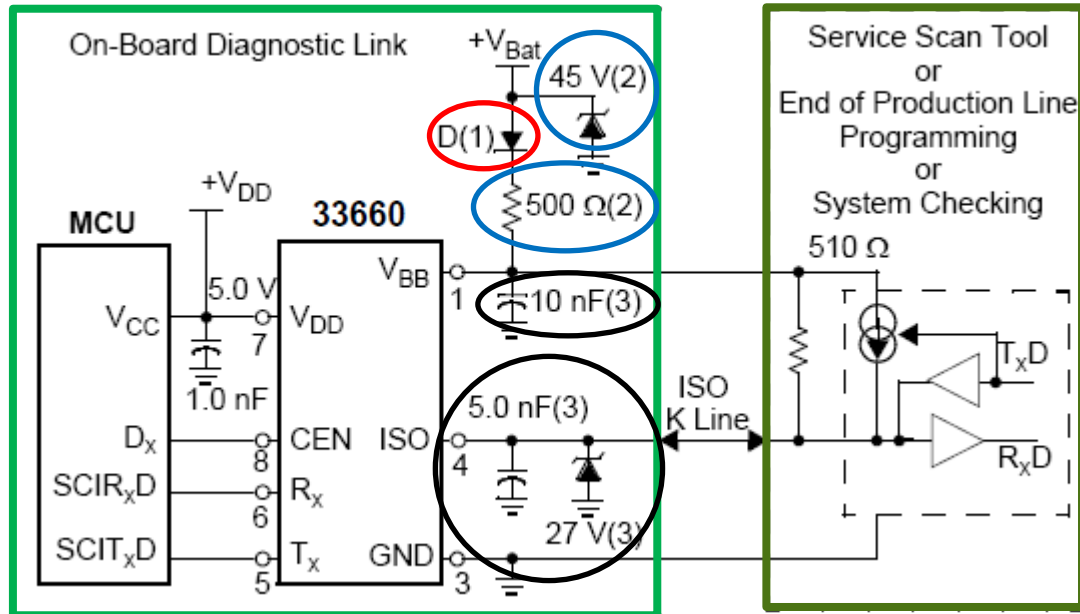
On-Board Diagnostic Link

$+V_{Bat}$

45 V(2)

D(1)

500 Ω(2)

$+V_{DD}$

MCU

33660

$V_{BB}$

1

10 nF(3)

5.0 V

$V_{CC}$

$V_{DD}$

7

1.0 nF

$D_X$

CEN

8

ISO

4

5.0 nF(3)

$SCIR_XD$

$R_X$

6

$SCIT_XD$

$T_X$

5

GND

3

27 V(3)

ISO
K Line

Service Scan Tool
or
End of Production Line
Programming
or
System Checking

510 Ω

$T_XD$

$R_XD$